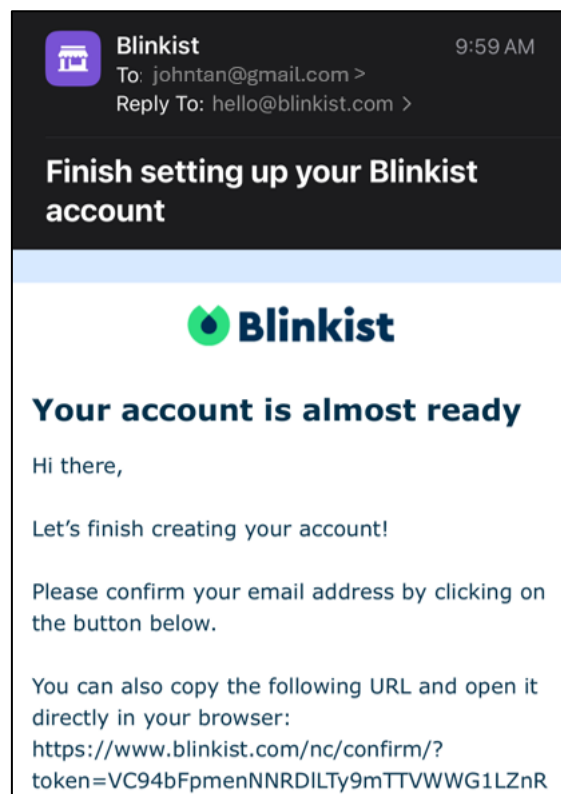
Blinkist
9:59 AM
To: johntan@gmail.com >
Reply To: hello@blinkist.com >

Finish setting up your Blinkist account

Blinkist

Your account is almost ready

Hi there,

Let’s finish creating your account!

Please confirm your email address by clicking on the button below.

You can also copy the following URL and open it directly in your browser: https://www.blinkist.com/nc/confirm/?token=VC94bFpmenNNRDlLTy9mTTVWWG1LZnR